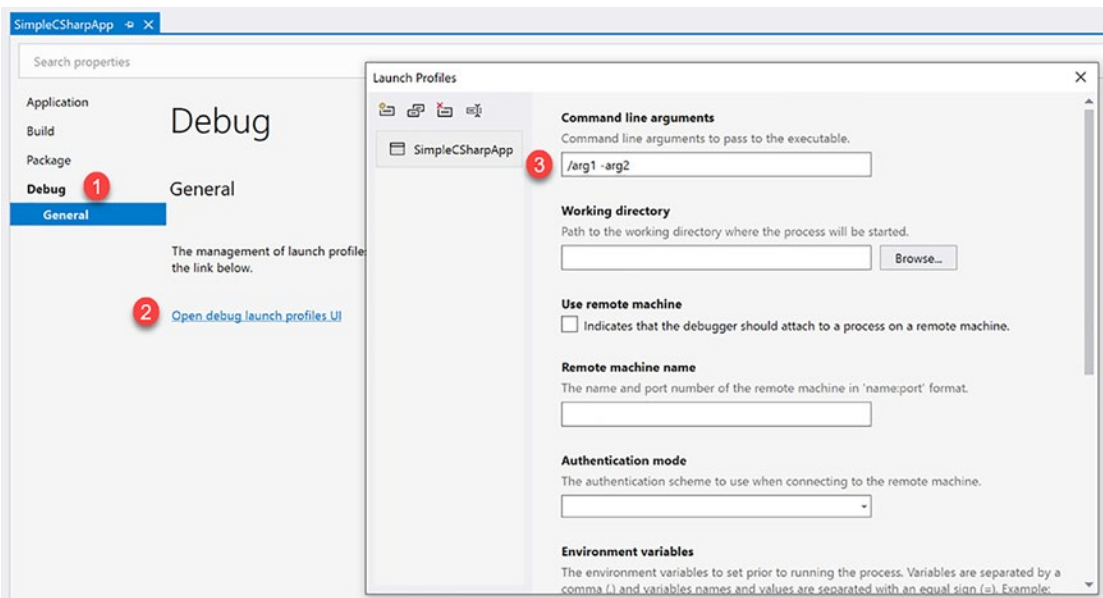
SimpleCSharpApp ⊕ ✕

Search properties

Application
Build
Package
Debug 1
General

Debug

General

The management of launch profile the link below.

2 Open debug launch profiles UI

Launch Profiles ✕

SimpleCSharpApp

Command line arguments
Command line arguments to pass to the executable.
3 /arg1 -arg2

Working directory
Path to the working directory where the process will be started.
Browse...

Use remote machine
Indicates that the debugger should attach to a process on a remote machine.

Remote machine name
The name and port number of the remote machine in 'name:port' format.

Authentication mode
The authentication scheme to use when connecting to the remote machine.

Environment variables
The environment variables to set prior to running the process. Variables are separated by a comma (,) and variables names and values are separated with an equal sign (=). Example: